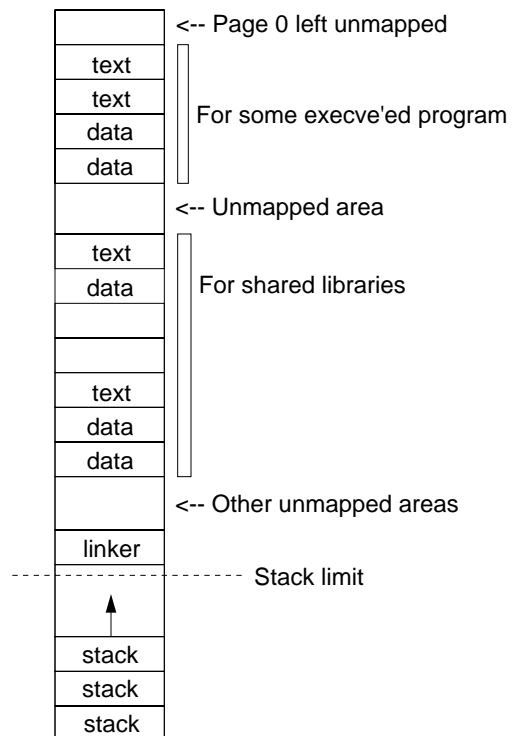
<-- Page 0 left unmapped

text
text
data
data

For some execve'ed program

<-- Unmapped area

text
data

For shared libraries

text
data
data

<-- Other unmapped areas

linker

Stack limit

stack
stack
stack